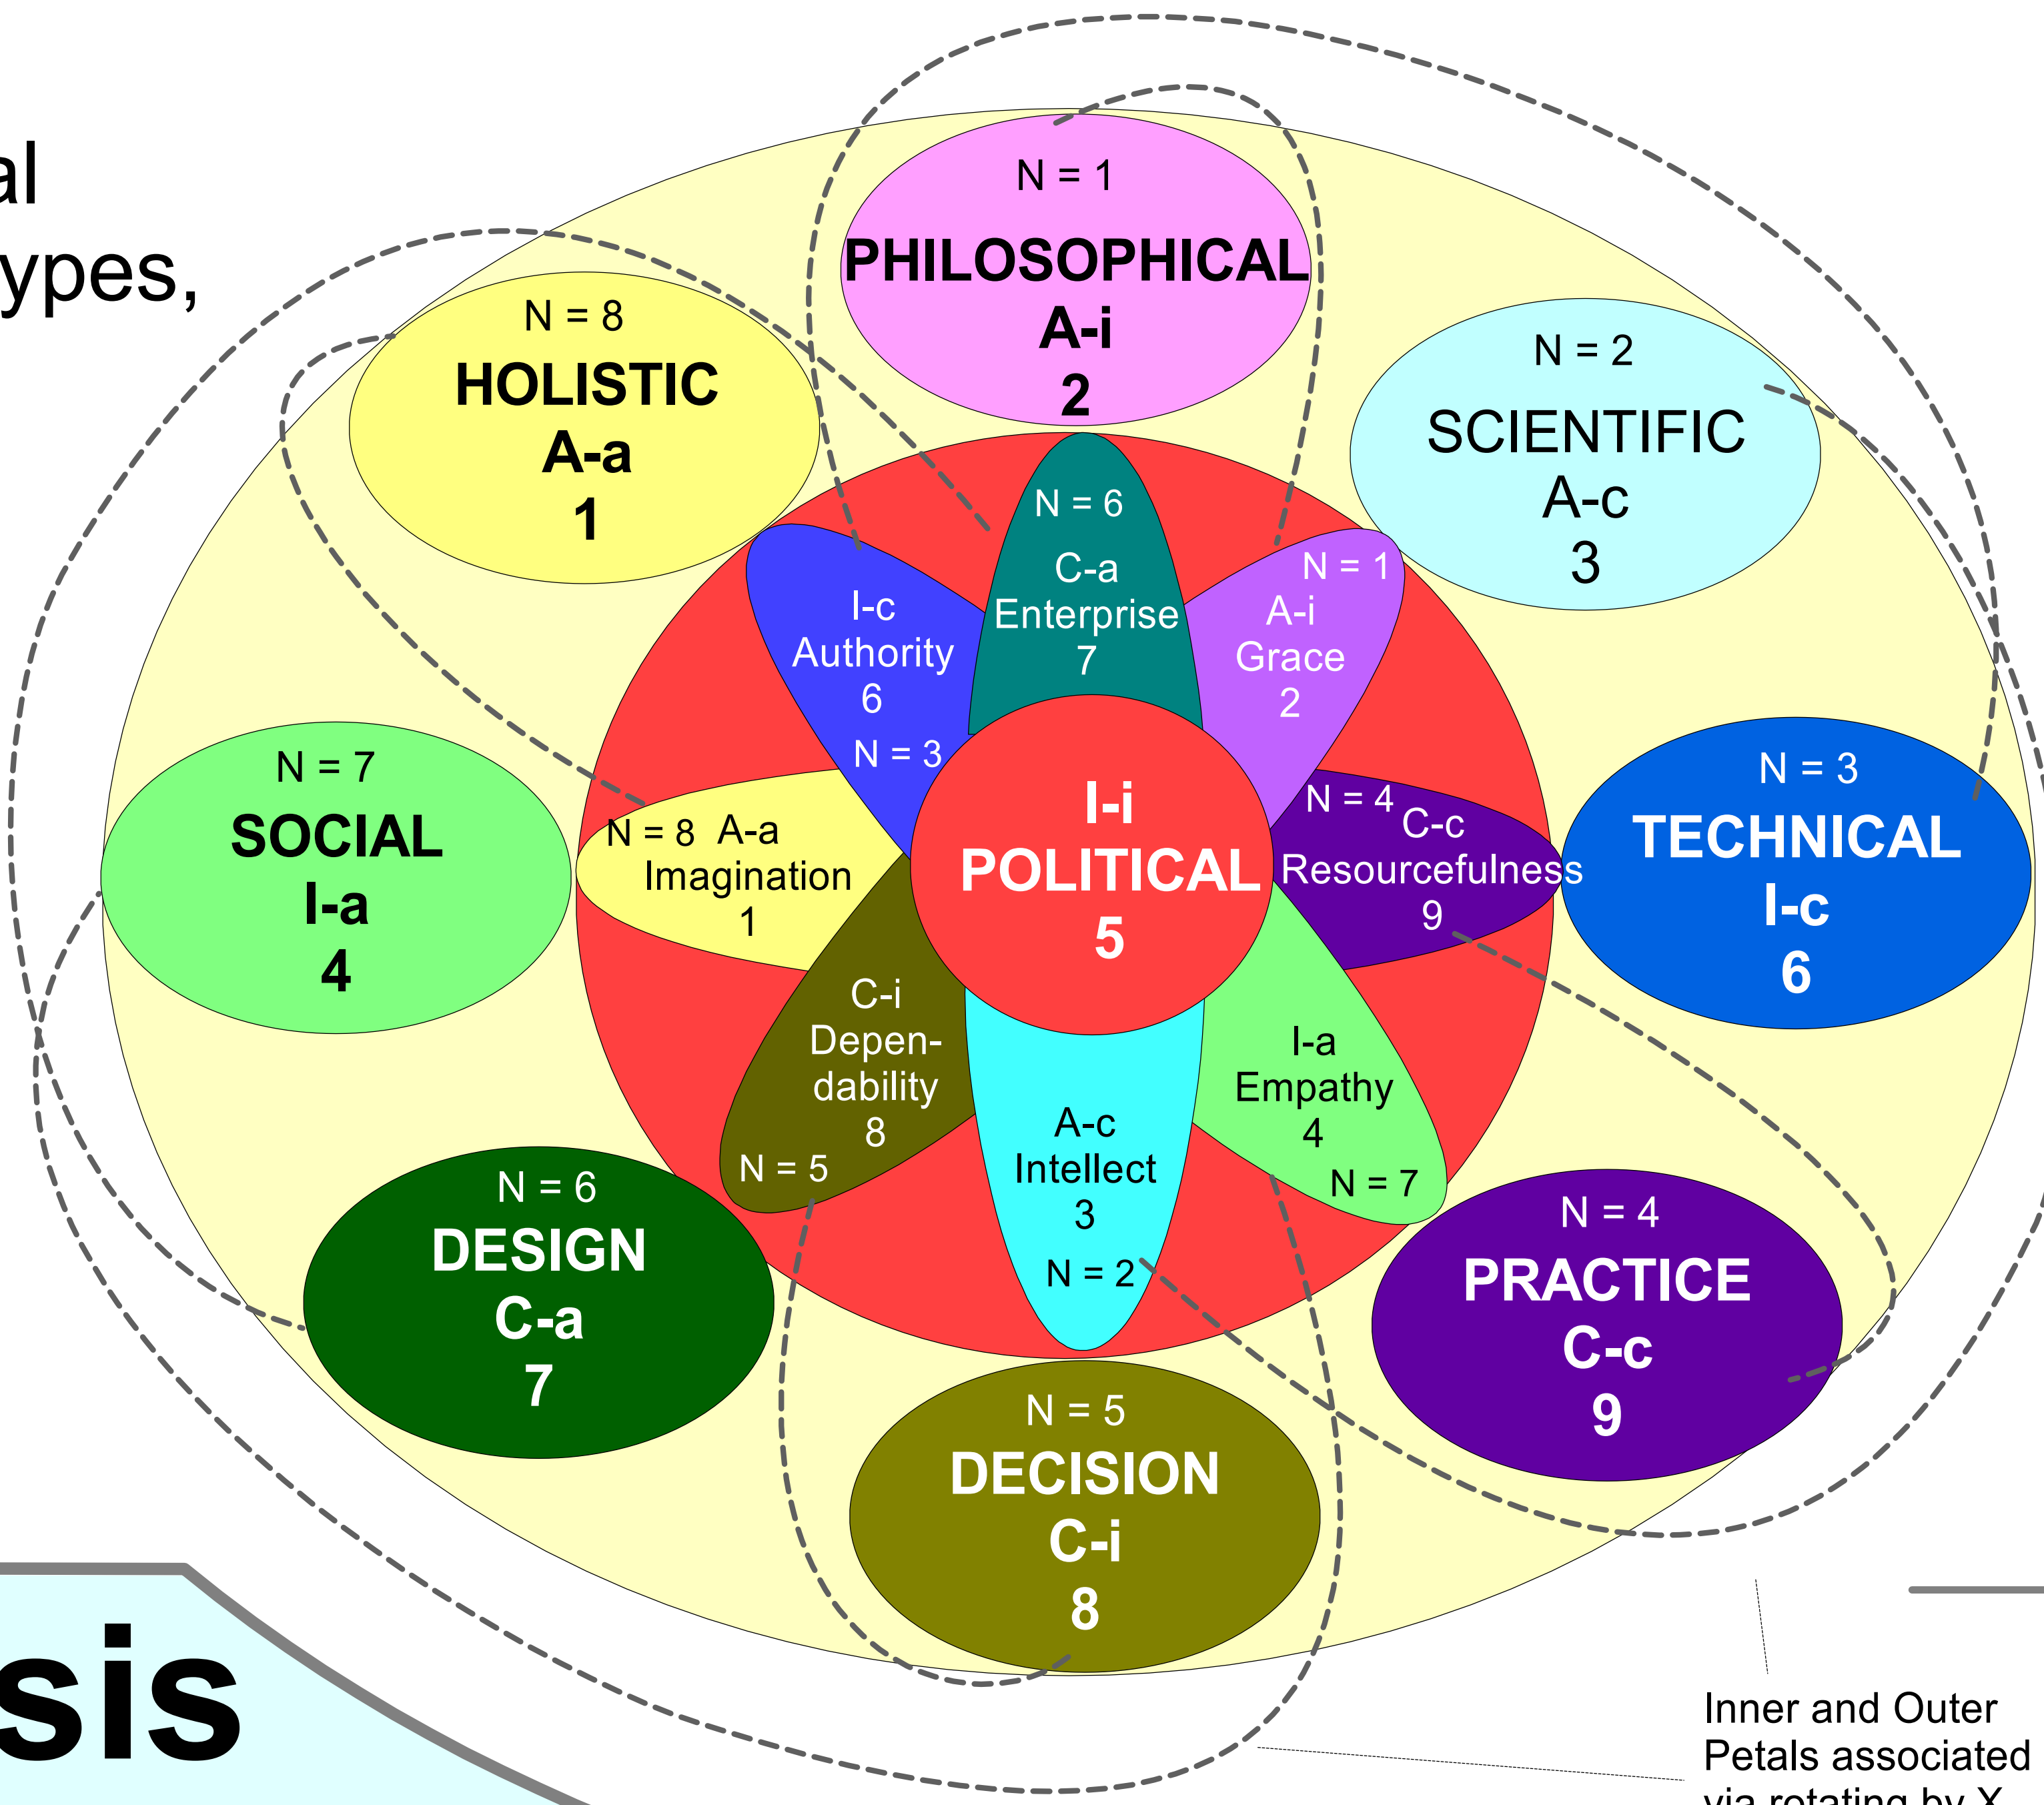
al
ypes,

N = 1
PHILOSOPHICAL
A-i
2

N = 8
HOLISTIC
A-a
1

N = 2
SCIENTIFIC
A-c
3

N = 6
C-a
Enterprise
7

I-c
Authority
6
N = 3

N = 1
A-i
Grace
2

N = 7
SOCIAL
I-a
4

N = 8 A-a
Imagination
1

I-i
POLITICAL
5

N = 4
C-c
Resourcefulness
9

N = 3
TECHNICAL
I-c
6

C-i
Depen-dability
8
N = 5

A-c
Intellect
3
N = 2

I-a
Empathy
4
N = 7

N = 6
DESIGN
C-a
7

N = 4
PRACTICE
C-c
9

N = 5
DECISION
C-i
8

sis

Inner and Outer Petals associated via rotating by X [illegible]